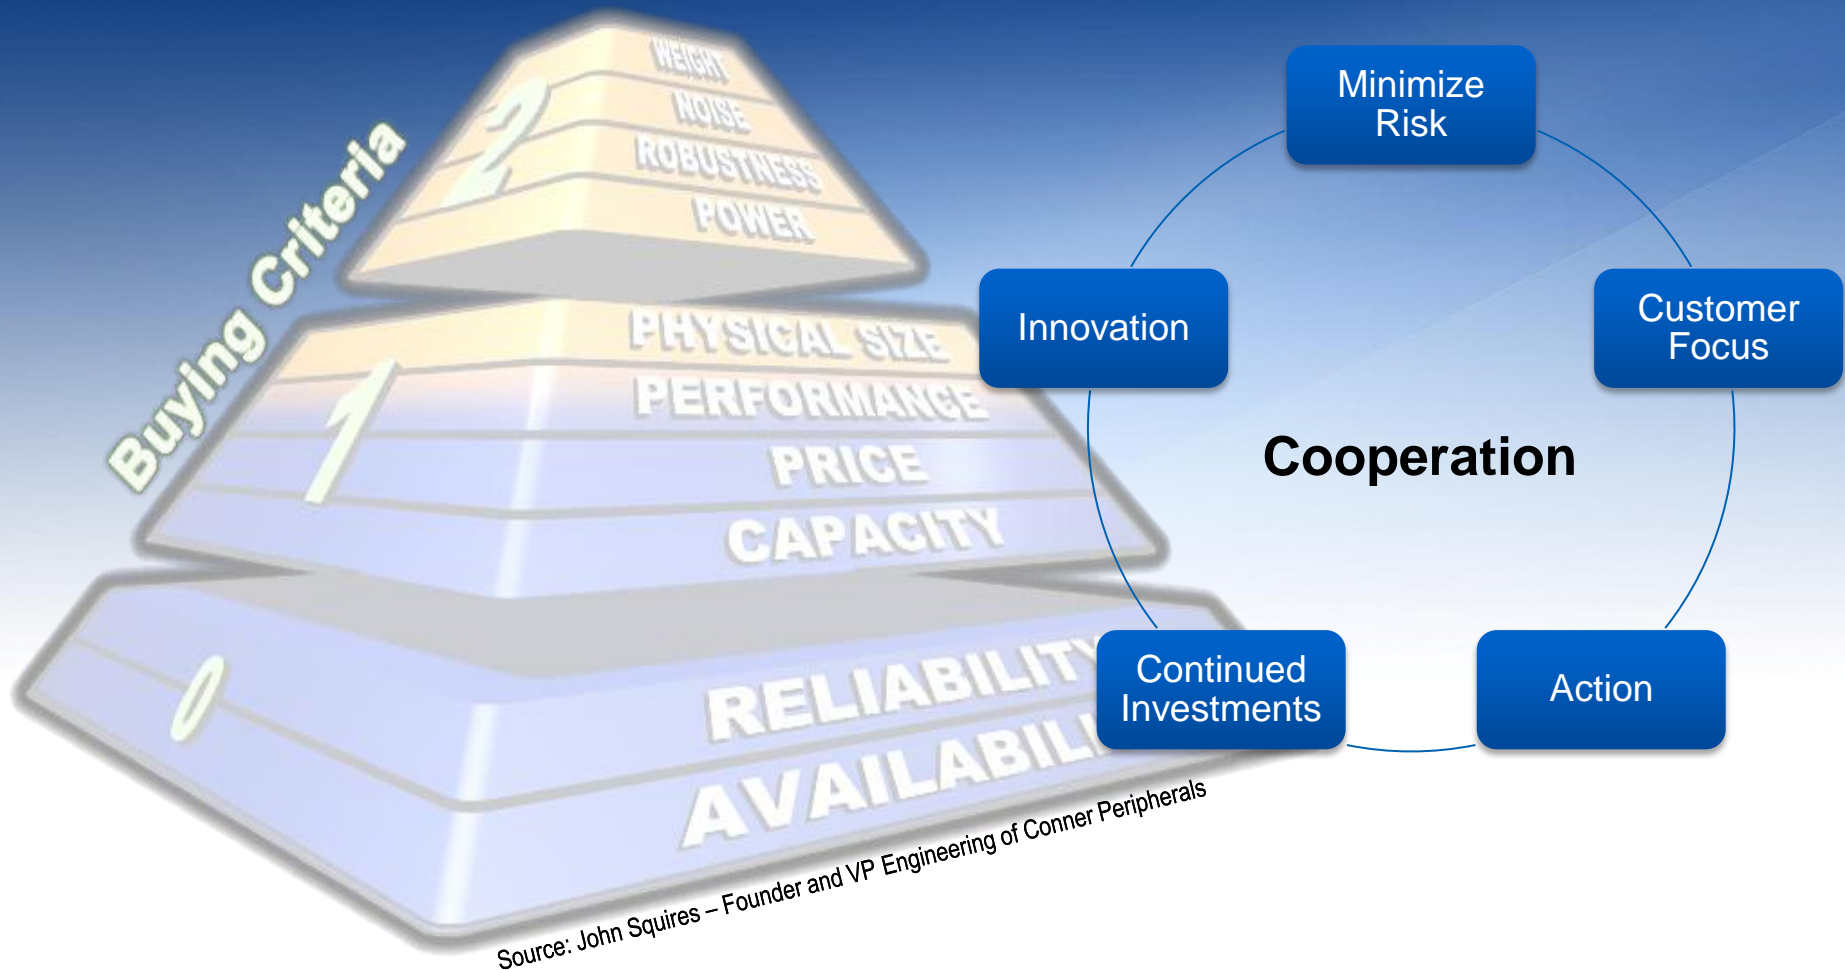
Buying Criteria

2
WEIGHT
NOISE
ROBUSTNESS
POWER

1
PHYSICAL SIZE
PERFORMANCE
PRICE
CAPACITY

0
RELIABILITY
AVAILABIL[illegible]

Source: John Squires – Founder and VP Engineering of Conner Peripherals

Minimize Risk

Customer Focus

Action

Continued Investments

Innovation

Cooperation